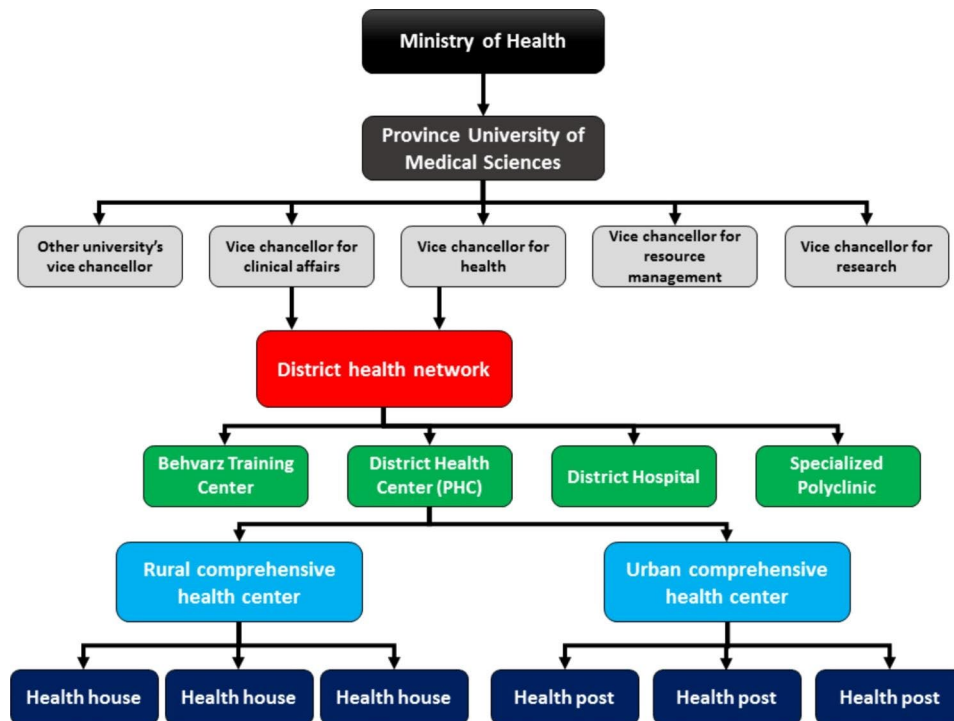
Ministry of Health

Province University of Medical Sciences

Other university's vice chancellor

Vice chancellor for clinical affairs

Vice chancellor for health

Vice chancellor for resource management

Vice chancellor for research

District health network

Behvarz Training Center

District Health Center (PHC)

District Hospital

Specialized Polyclinic

Rural comprehensive health center

Urban comprehensive health center

Health house

Health house

Health house

Health post

Health post

Health post